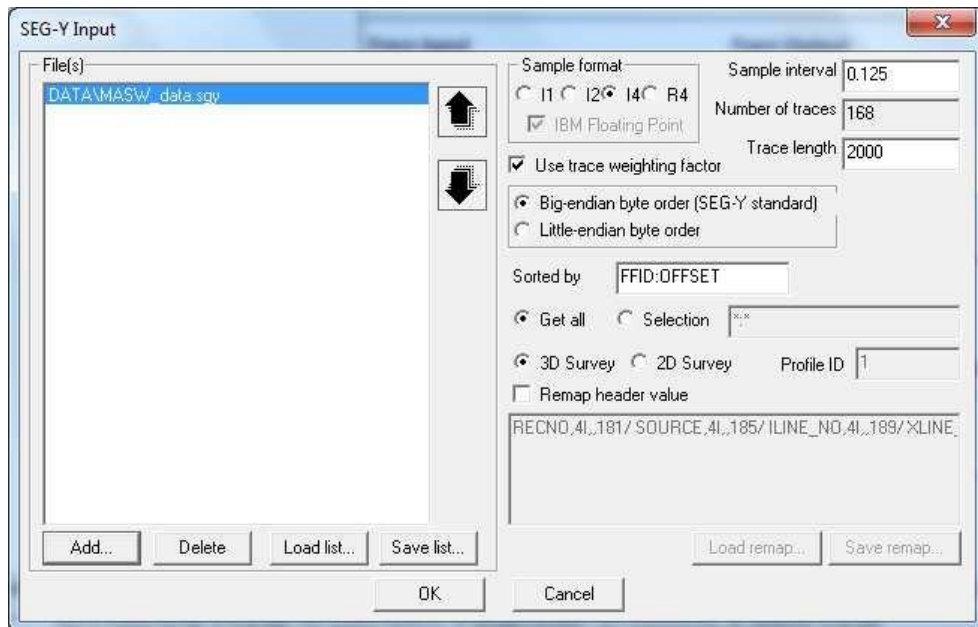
SEG-Y Input

File(s)

DATA\MASW_data.sgy

Sample format

I1 I2 I4 R4

IBM Floating Point

Sample interval 0.125

Number of traces 168

Trace length 2000

Use trace weighting factor

Big-endian byte order (SEG-Y standard)

Little-endian byte order

Sorted by FFID:OFFSET

Get all Selection *:*

3D Survey 2D Survey Profile ID 1

Remap header value

RECNO,4I,,181/ SOURCE,4I,,185/ ILINE_NO,4I,,189/ XLINE_

Add... Delete Load list... Save list...

Load remap... Save remap...

OK Cancel